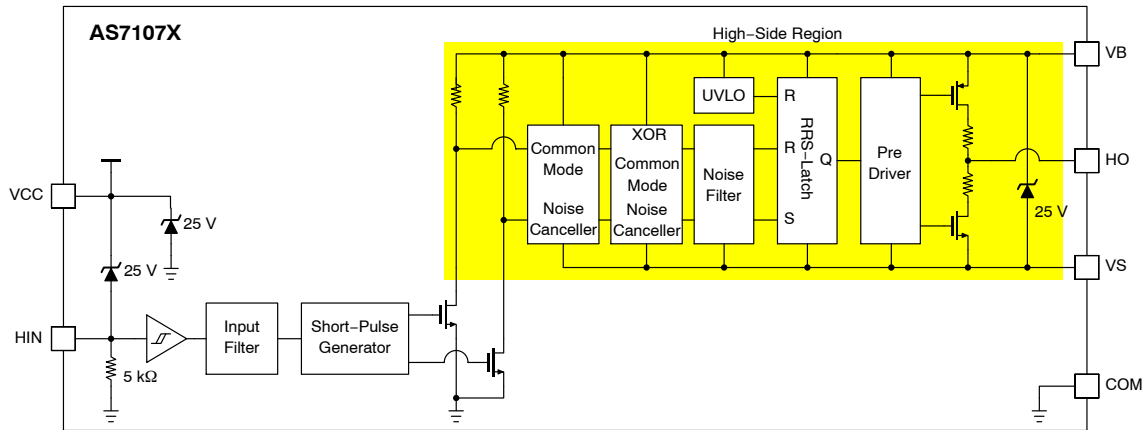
AS7107X

High−Side Region

VB

UVLO

R

R

Q

S

RRS−Latch

Common Mode Noise Canceller

XOR Common Mode Noise Canceller

Noise Filter

Pre Driver

HO

25 V

VS

VCC

25 V

25 V

HIN

5 kΩ

Input Filter

Short−Pulse Generator

COM